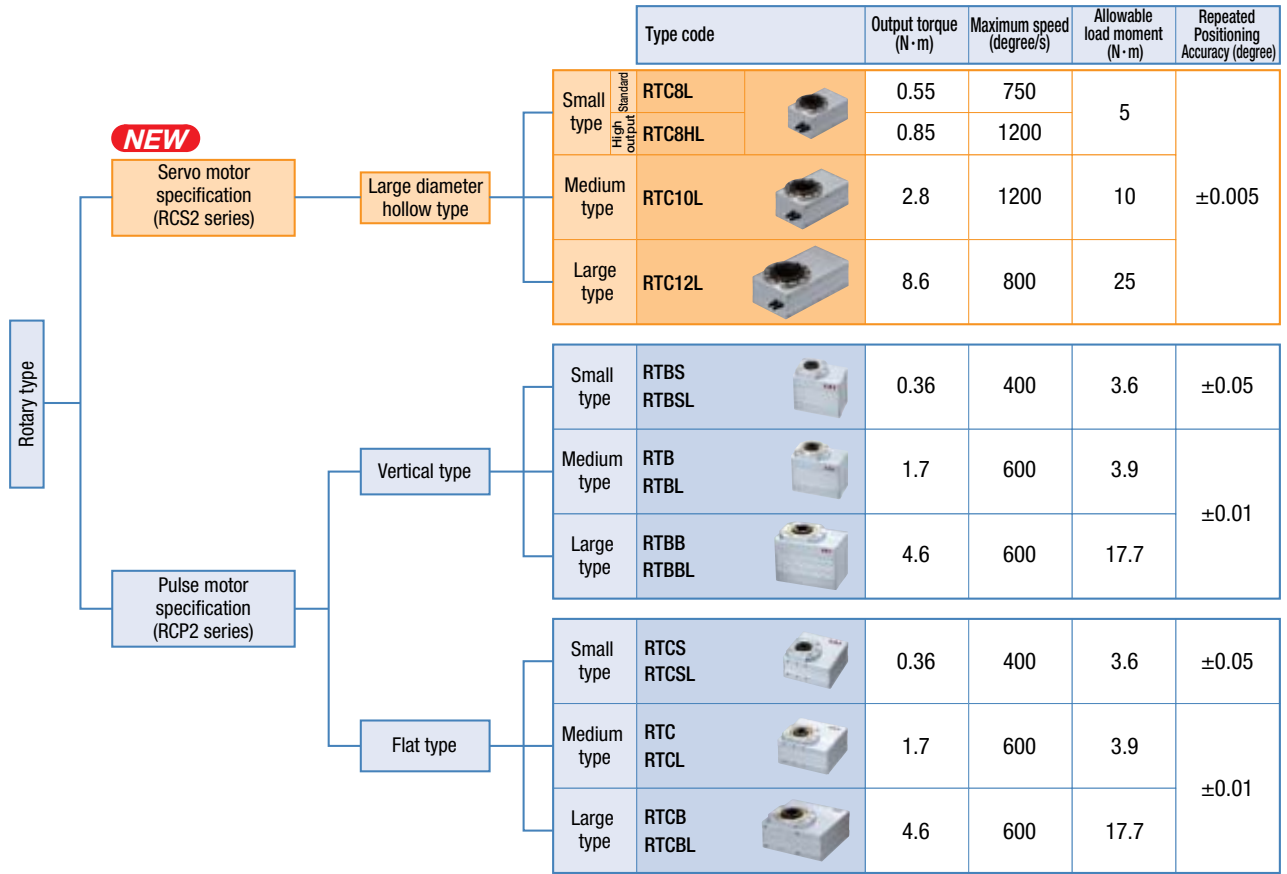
Rotary type

NEW

Servo motor specification (RCS2 series)

Large diameter hollow type

Pulse motor specification (RCP2 series)

Vertical type

Flat type

| | | Type code | Output torque (N·m) | Maximum speed (degree/s) | Allowable load moment (N·m) | Repeated Positioning Accuracy (degree) |
|---|---|---|---|---|---|---|
| Small type | Standard | RTC8L | 0.55 | 750 | 5 | ±0.005 |
| | High output | RTC8HL | 0.85 | 1200 | | |
| Medium type | | RTC10L | 2.8 | 1200 | 10 | |
| Large type | | RTC12L | 8.6 | 800 | 25 | |

| | Type code | Output torque (N·m) | Maximum speed (degree/s) | Allowable load moment (N·m) | Repeated Positioning Accuracy (degree) |
|---|---|---|---|---|---|
| Small type | RTBS RTBSL | 0.36 | 400 | 3.6 | ±0.05 |
| Medium type | RTB RTBL | 1.7 | 600 | 3.9 | ±0.01 |
| Large type | RTBB RTBBL | 4.6 | 600 | 17.7 | |

| | Type code | Output torque (N·m) | Maximum speed (degree/s) | Allowable load moment (N·m) | Repeated Positioning Accuracy (degree) |
|---|---|---|---|---|---|
| Small type | RTCS RTCSL | 0.36 | 400 | 3.6 | ±0.05 |
| Medium type | RTC RTCL | 1.7 | 600 | 3.9 | ±0.01 |
| Large type | RTCB RTCBL | 4.6 | 600 | 17.7 | |